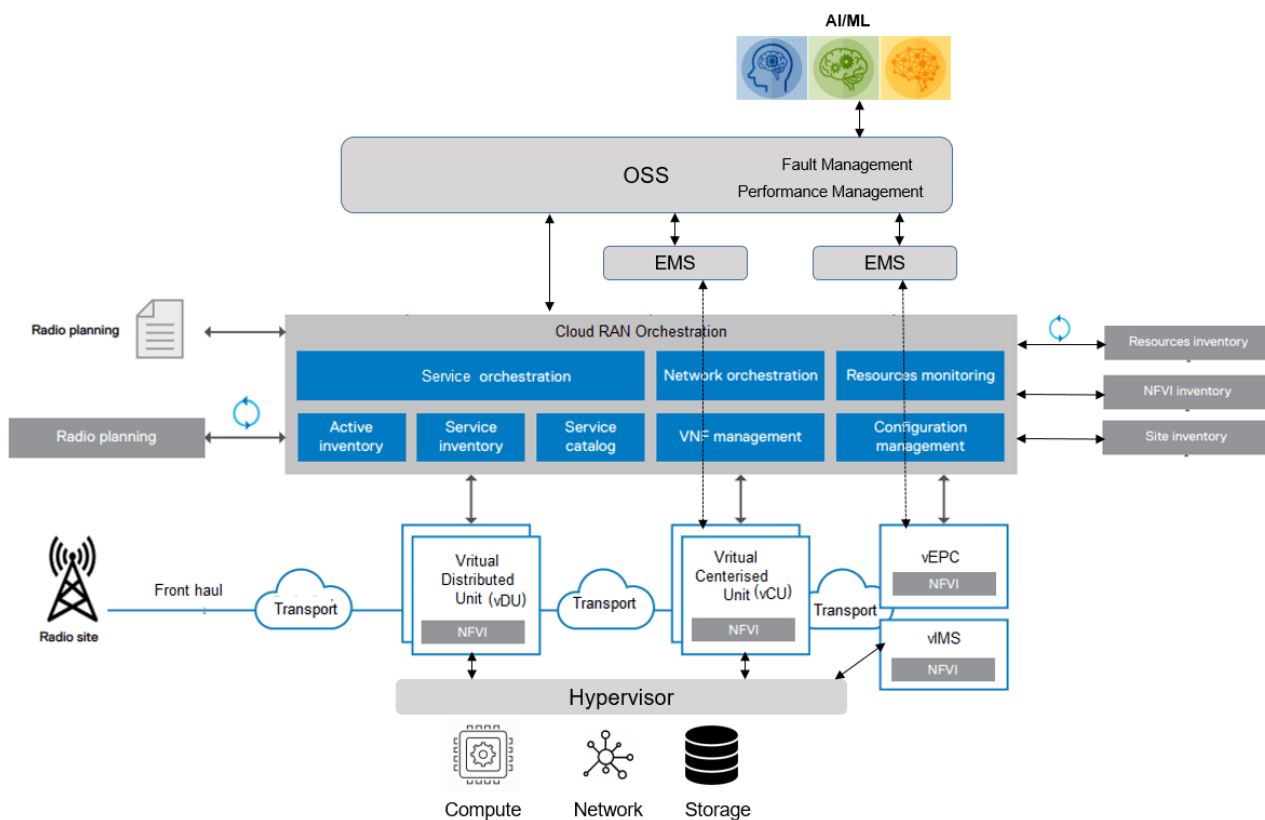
AI/ML

OSS

Fault Management

Performance Management

EMS

EMS

Radio planning

Cloud RAN Orchestration

Service orchestration

Network orchestration

Resources monitoring

Active inventory

Service inventory

Service catalog

VNF management

Configuration management

Radio planning

Resources inventory

NFVI inventory

Site inventory

Radio site

Front haul

Transport

Vritual Distributed Unit (vDU)

NFVI

Transport

Vritual Centerised Unit (vCU)

NFVI

Transport

vEPC

NFVI

vIMS

NFVI

Hypervisor

Compute

Network

Storage